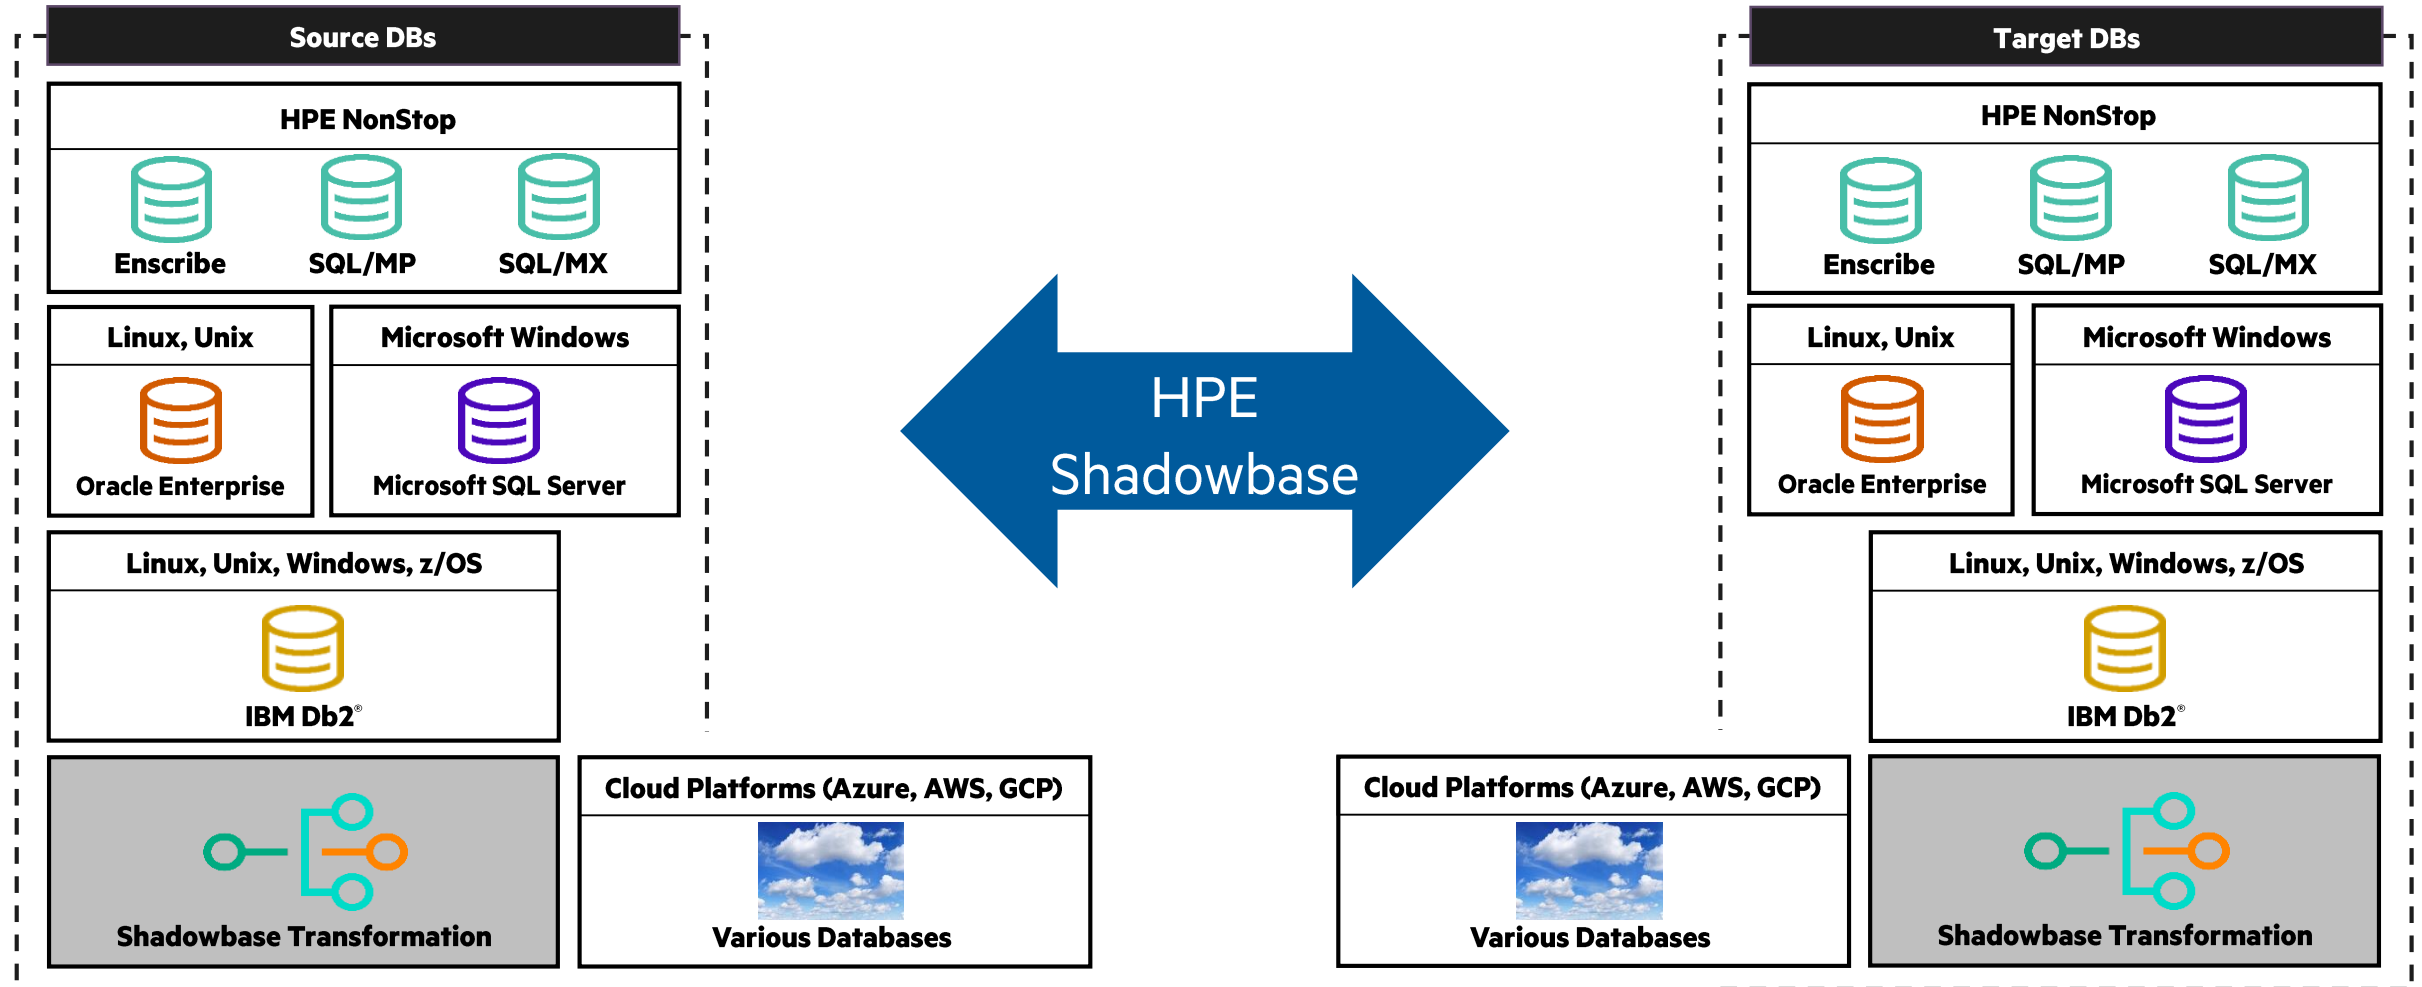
Source DBs

HPE NonStop

Enscribe SQL/MP SQL/MX

Linux, Unix

Oracle Enterprise

Microsoft Windows

Microsoft SQL Server

Linux, Unix, Windows, z/OS

IBM Db2®

Shadowbase Transformation

Cloud Platforms (Azure, AWS, GCP)

Various Databases

HPE Shadowbase

Target DBs

HPE NonStop

Enscribe SQL/MP SQL/MX

Linux, Unix

Oracle Enterprise

Microsoft Windows

Microsoft SQL Server

Linux, Unix, Windows, z/OS

IBM Db2®

Cloud Platforms (Azure, AWS, GCP)

Various Databases

Shadowbase Transformation